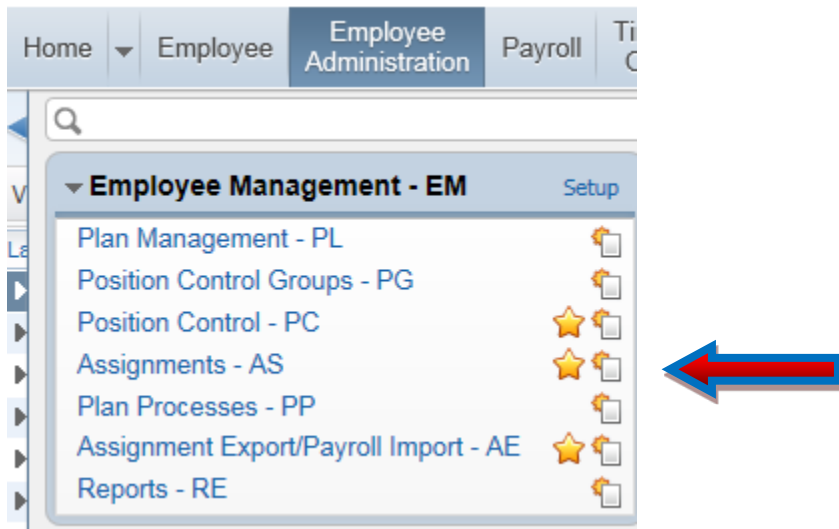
Home Employee Employee Administration Payroll Ti C

V

La

Employee Management - EM Setup

Plan Management - PL

Position Control Groups - PG

Position Control - PC

Assignments - AS

Plan Processes - PP

Assignment Export/Payroll Import - AE

Reports - RE